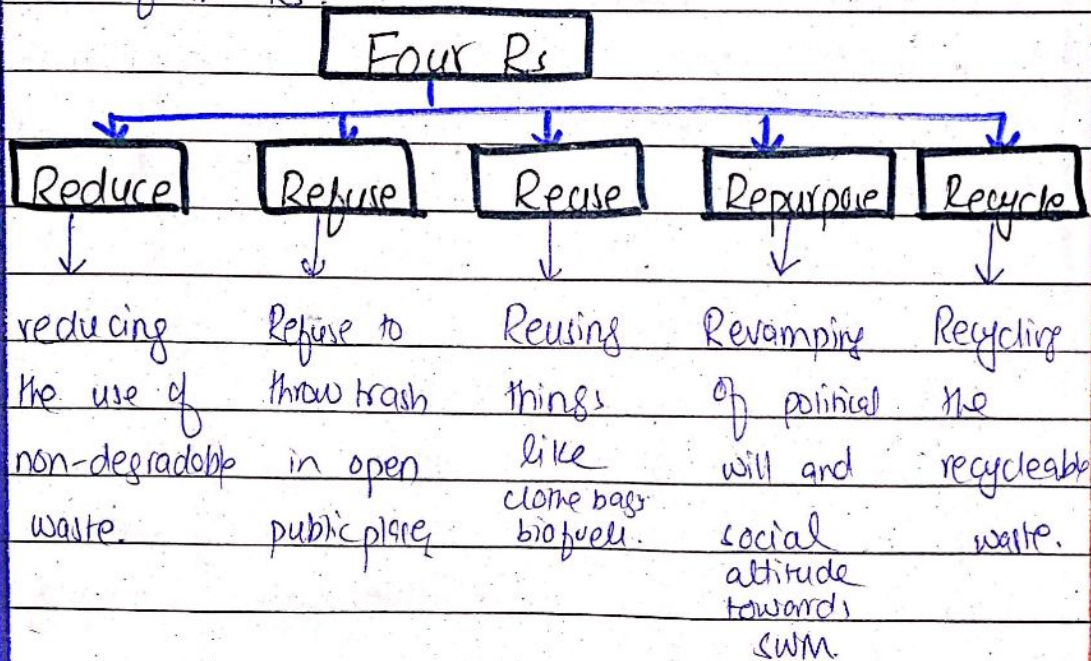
Four Rs

Reduce
reducing the use of non-degradable waste.

Refuse
Refuse to throw trash in open public place

Reuse
Reusing things like clothe bags biofuels.

Repurpose
Revamping of political will and social attitude towards SWM.

Recycle
Recycling the recycleable waste.